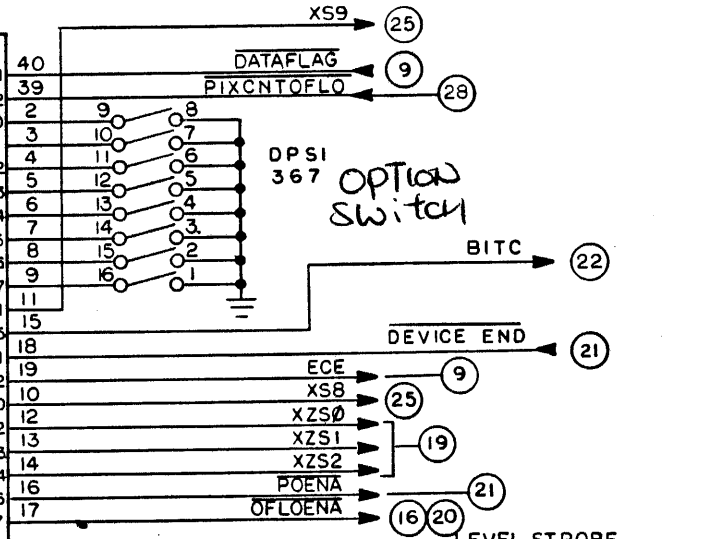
XS9 25
40
39
$\overline{DATAFLAG}$ 9
$\overline{PIXCNTOFLO}$ 28
2
3
4
5
6
7
8
9
11
15
9 8
10 7
11 6
12 5
13 4
14 3.
15 2
16 1
DPSI
367
OPTION SWITCH
BITC 22
18
$\overline{DEVICE\ END}$ 21
19
10
12
13
14
16
17
ECE 9
XS8 25
XZSØ
XZS1 19
XZS2
$\overline{POENA}$ 21
$\overline{OFLOENA}$ 16 20
LEVEL STROBE